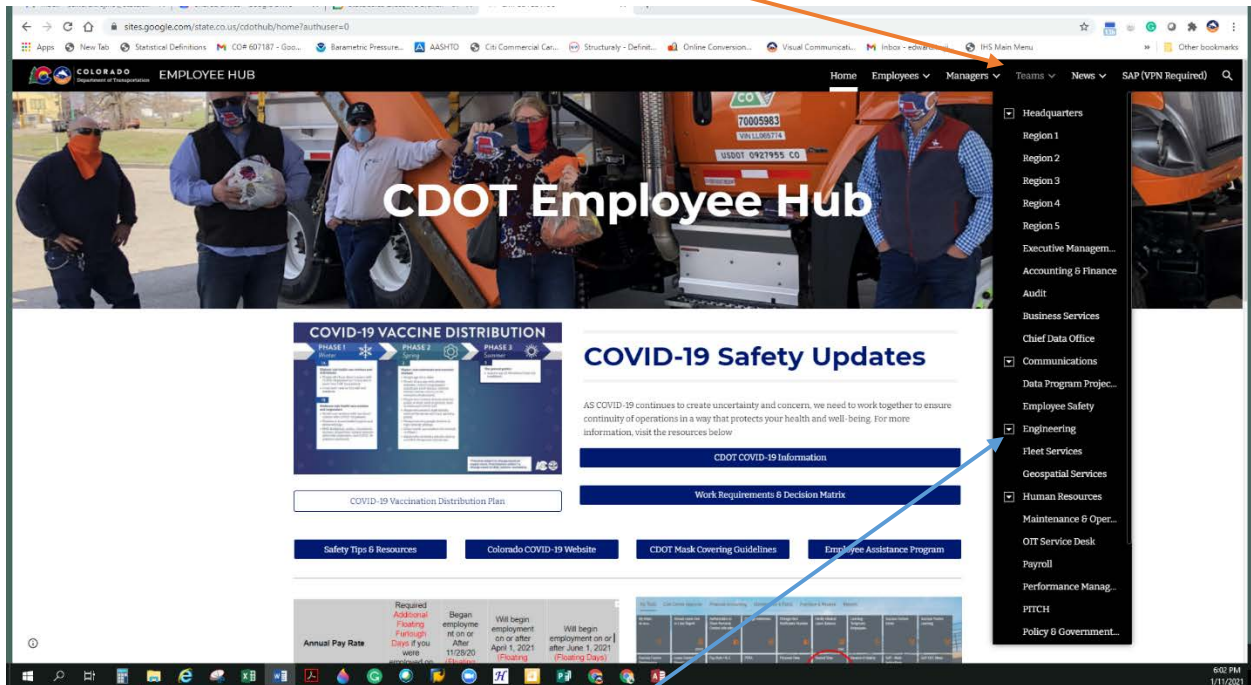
sites.google.com/state.co.us/cdothub/home?authuser=0

Apps New Tab Statistical Definitions CO# 607187 - Goo... Barametric Pressure... AASHTO Citi Commercial Car... Structuraly - Definit... Online Conversion... Visual Communicati... Inbox - edward... IHS Main Menu » Other bookmarks

COLORADO Department of Transportation EMPLOYEE HUB

Home Employees Managers Teams News SAP (VPN Required)

Headquarters
Region 1
Region 2
Region 3
Region 4
Region 5
Executive Managem...
Accounting & Finance
Audit
Business Services
Chief Data Office
Communications
Data Program Projec...
Employee Safety
Engineering
Fleet Services
Geospatial Services
Human Resources
Maintenance & Oper...
OIT Service Desk
Payroll
Performance Manag...
PITCH
Policy & Government...

70005983
USDOT 0927955 CO

CDOT Employee Hub

COVID-19 VACCINE DISTRIBUTION
PHASE 1 Winter
PHASE 2 Spring
PHASE 3 Summer

COVID-19 Safety Updates

AS COVID-19 continues to create uncertainty and concern, we need to work together to ensure continuity of operations in a way that protects your health and well-being. For more information, visit the resources below

CDOT COVID-19 Information

Work Requirements & Decision Matrix

COVID-19 Vaccination Distribution Plan

Safety Tips & Resources
Colorado COVID-19 Website
CDOT Mask Covering Guidelines
Employee Assistance Program

| Annual Pay Rate | Required Additional Floating Furlough Days if you were employed on | Began employment on or After 11/28/20 (Floating | Will begin employment on or after April 1, 2021 (Floating | Will begin employment on or after June 1, 2021 (Floating Days) |
|---|---|---|---|---|

6:02 PM
1/11/2021